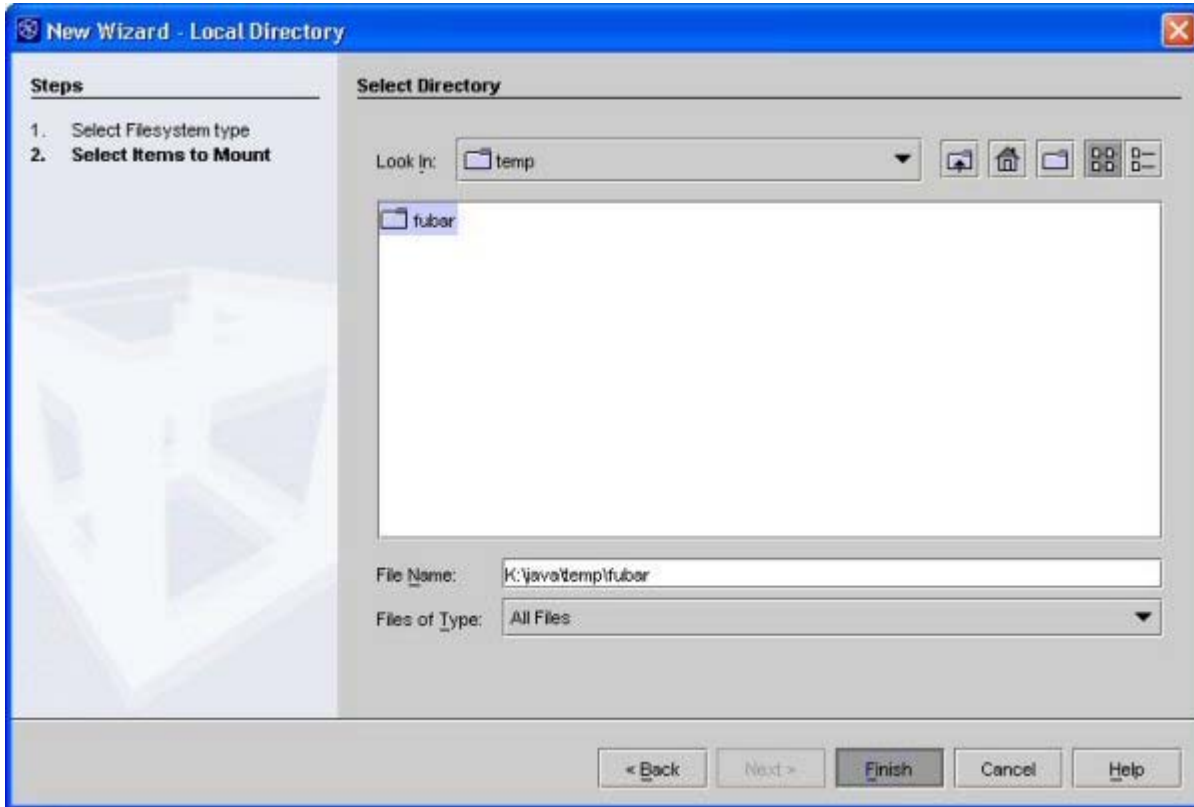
New Wizard - Local Directory

Steps

1. Select Filesystem type
2. Select Items to Mount

Select Directory

Look In: temp

fubar

File Name: K:\java\temp\fubar

Files of Type: All Files

< Back Next > Finish Cancel Help